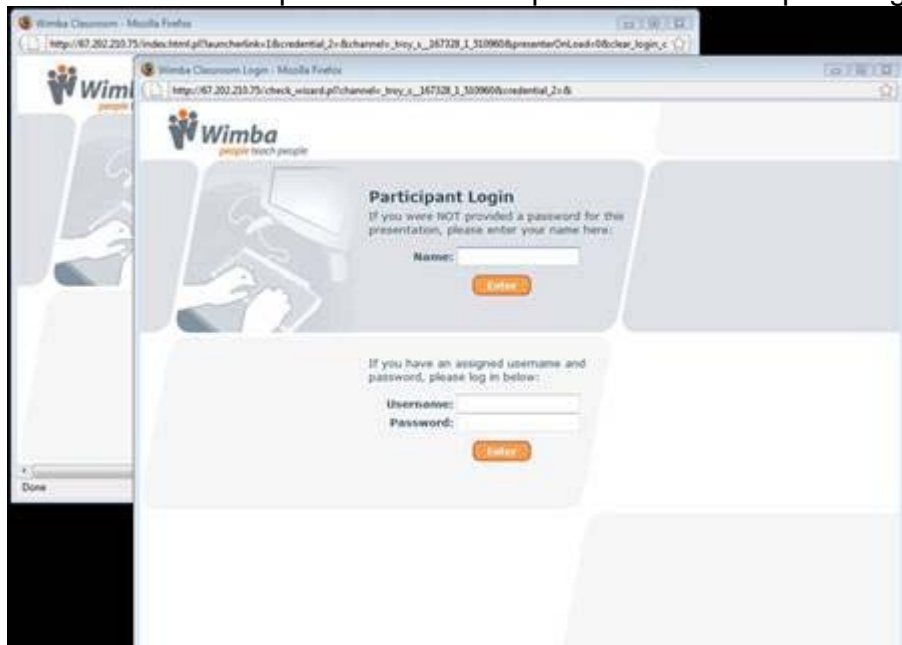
Wimba Classroom - Mozilla Firefox

http://67.202.210.75/index.html.pl?launcherlink=1&credential_2=&channel=_troy_c_167328_1_510960&presenterOnLoad=0&clear_login_c

Wimba

Done

Wimba Classroom Login - Mozilla Firefox

http://67.202.210.75/check_wizard.pl?channel=_troy_c_167328_1_510960&credential_2=&

Wimba
people teach people

Participant Login
If you were NOT provided a password for this presentation, please enter your name here:

Name:

Enter

If you have an assigned username and password, please log in below:

Username:
Password:

Enter